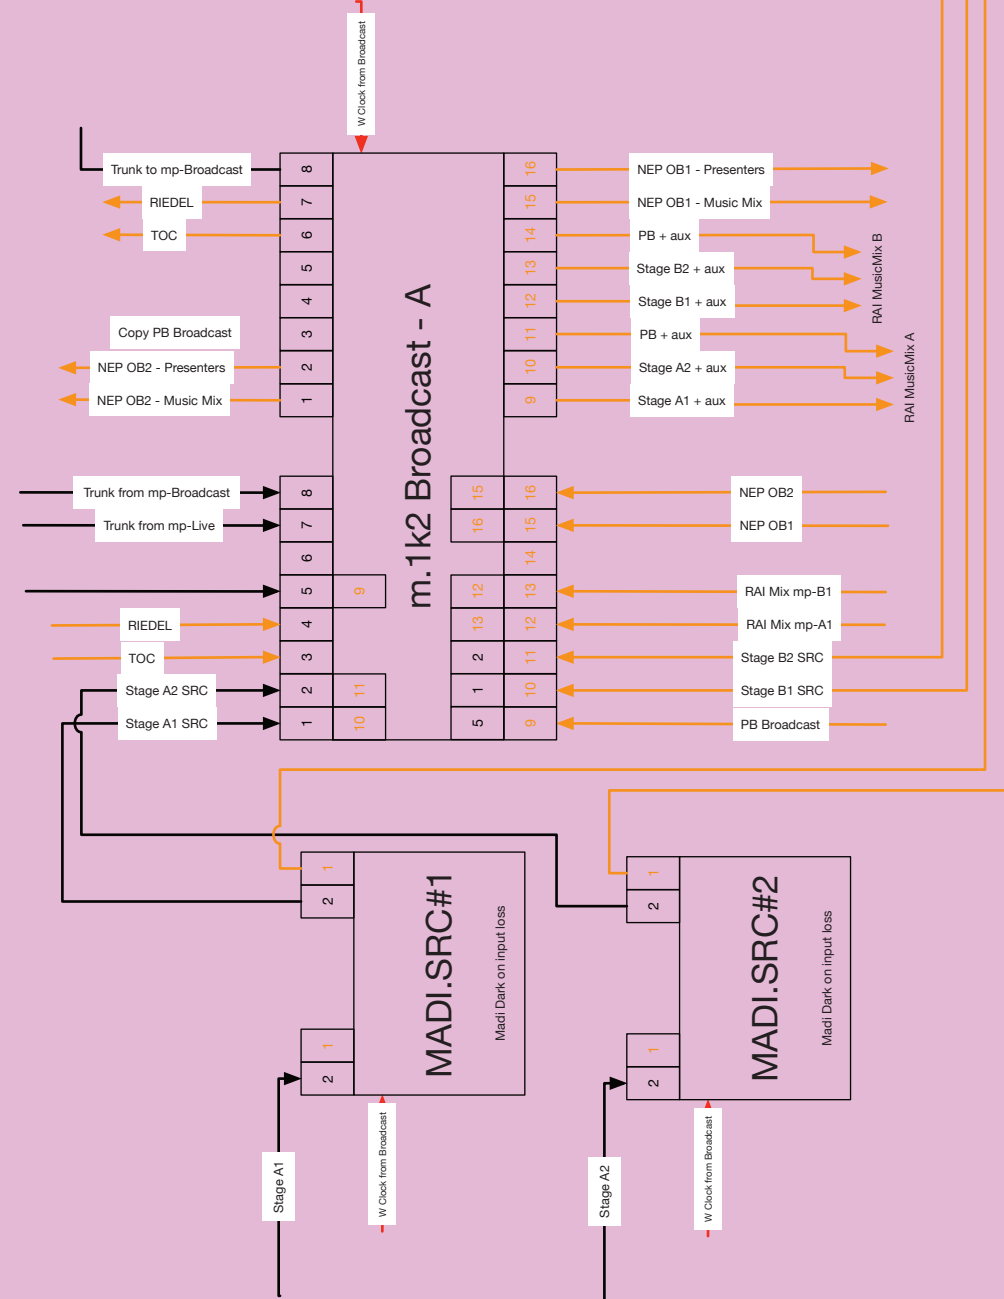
W Clock from Broadcast

m.1k2 Broadcast - A

Trunk to mp-Broadcast 8
RIEDEL 7
TOC 6
5
4
Copy PB Broadcast 3
NEP OB2 - Presenters 2
NEP OB2 - Music Mix 1

16 NEP OB1 - Presenters
15 NEP OB1 - Music Mix
14 PB + aux
13 Stage B2 + aux
12 Stage B1 + aux
11 PB + aux
10 Stage A2 + aux
9 Stage A1 + aux

RAI MusicMix B
RAI MusicMix A

Trunk from mp-Broadcast 8
Trunk from mp-Live 7
6
5 9
RIEDEL 4
TOC 3
Stage A2 SRC 2 11
Stage A1 SRC 1 10

15 16 NEP OB2
16 15 NEP OB1
14
12 13 RAI Mix mp-B1
13 12 RAI Mix mp-A1
2 11 Stage B2 SRC
1 10 Stage B1 SRC
5 9 PB Broadcast

MADI.SRC#1
Madi Dark on input loss
1
2
1
2
Stage A1
W Clock from Broadcast

MADI.SRC#2
Madi Dark on input loss
1
2
1
2
Stage A2
W Clock from Broadcast